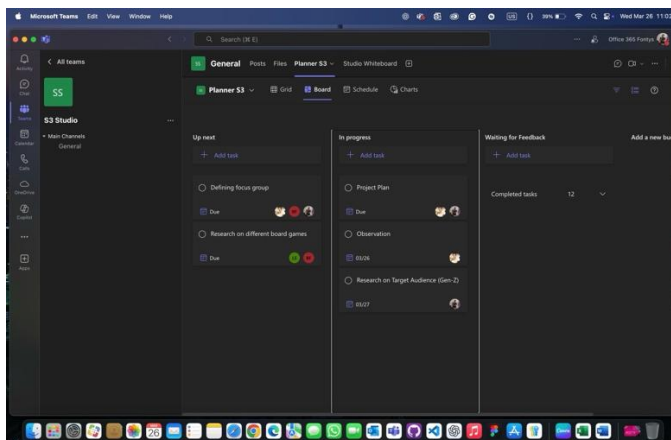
Microsoft Teams Edit View Window Help

Wed Mar 26 11:02

Search (⌘ E)

Office 365 Fontys

Activity

Chat

Teams

Calendar

Calls

OneDrive

Copilot

...

Apps

< All teams

SS

S3 Studio ...

Main Channels

General

SS General Posts Files Planner S3 Studio Whiteboard

SS Planner S3 Grid Board Schedule Charts

Up next

+ Add task

Defining focus group

Due

Research on different board games

Due

In progress

+ Add task

Project Plan

Due

Observation

03/26

Research on Target Audience (Gen-Z)

03/27

Waiting for Feedback

+ Add task

Completed tasks 12

Add a new bu

26